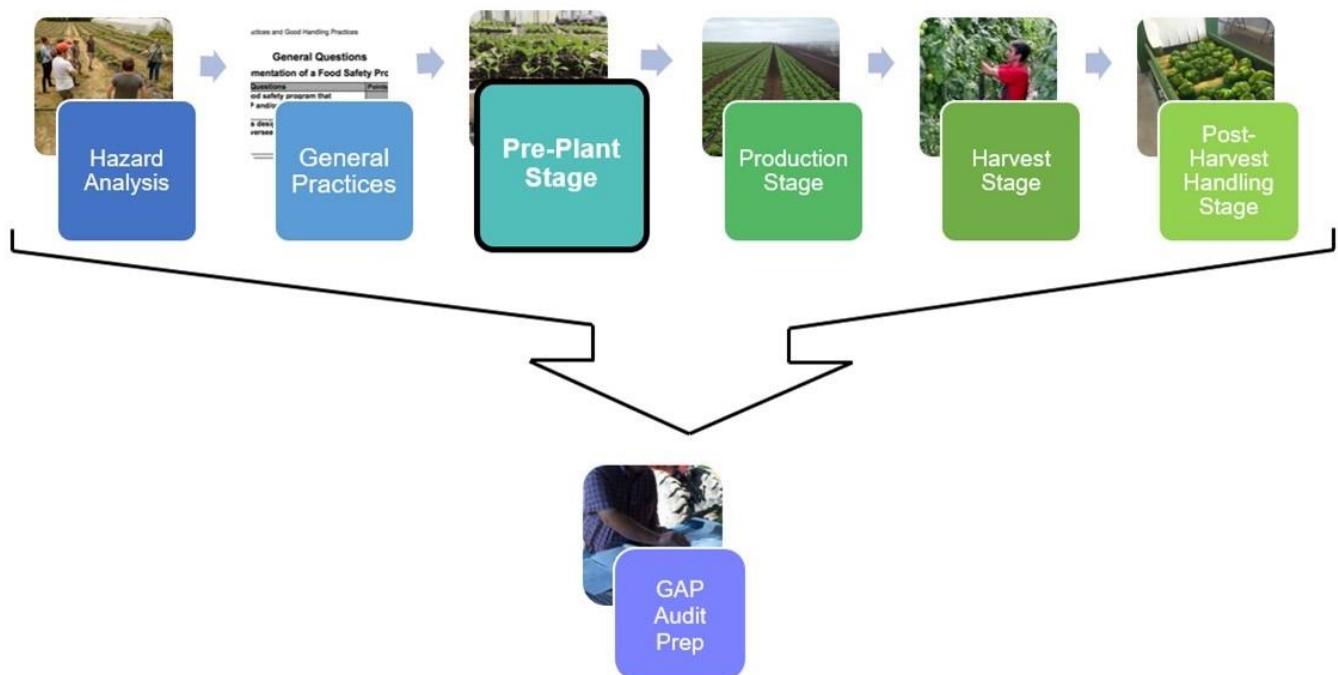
Hazard Analysis

ctices and Good Handling Practices

General Questions

mentation of a Food Safety Pro

Questions | Points

od safety program that

andi

a desc

versee

General Practices

Pre-Plant Stage

Production Stage

Harvest Stage

Post-Harvest Handling Stage

GAP Audit Prep